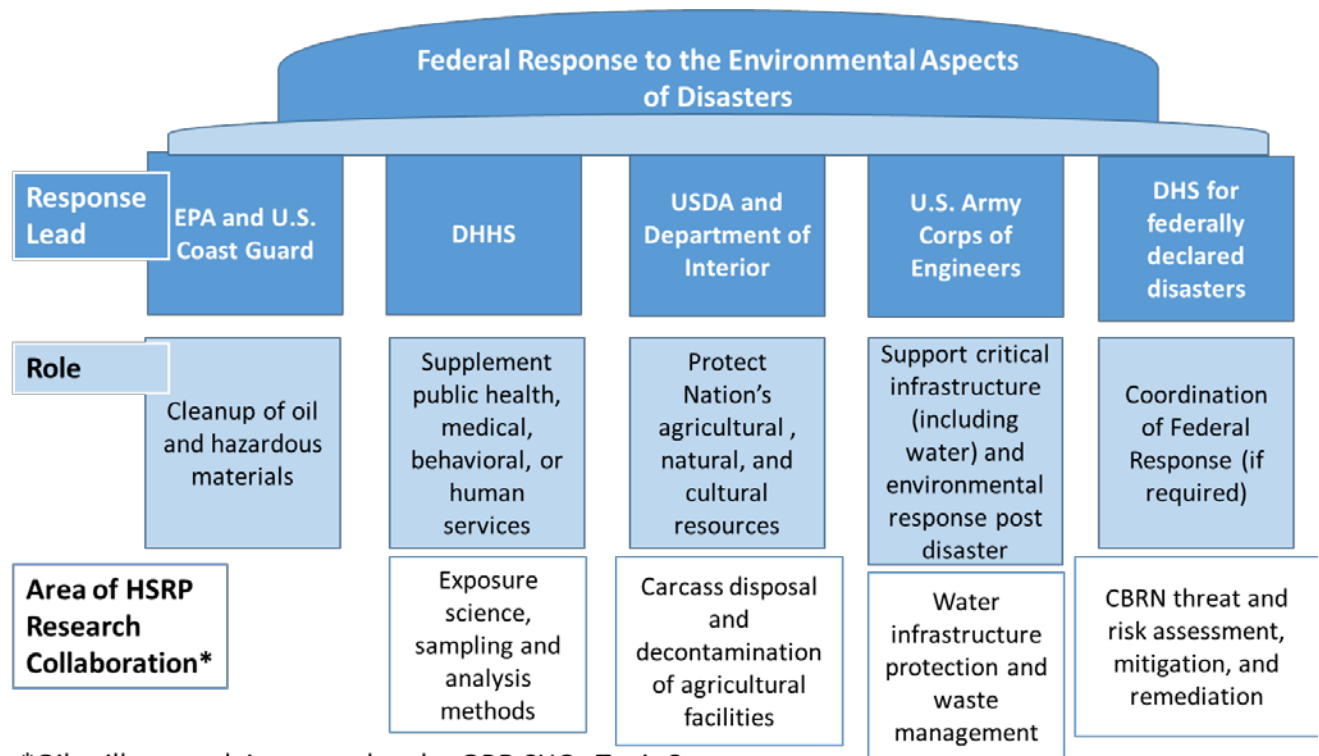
Federal Response to the Environmental Aspects of Disasters

Response Lead

EPA and U.S. Coast Guard

DHHS

USDA and Department of Interior

U.S. Army Corps of Engineers

DHS for federally declared disasters

Role

Cleanup of oil and hazardous materials

Supplement public health, medical, behavioral, or human services

Protect Nation's agricultural , natural, and cultural resources

Support critical infrastructure (including water) and environmental response post disaster

Coordination of Federal Response (if required)

Area of HSRP Research Collaboration*

Exposure science, sampling and analysis methods

Carcass disposal and decontamination of agricultural facilities

Water infrastructure protection and waste management

CBRN threat and risk assessment, mitigation, and remediation

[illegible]